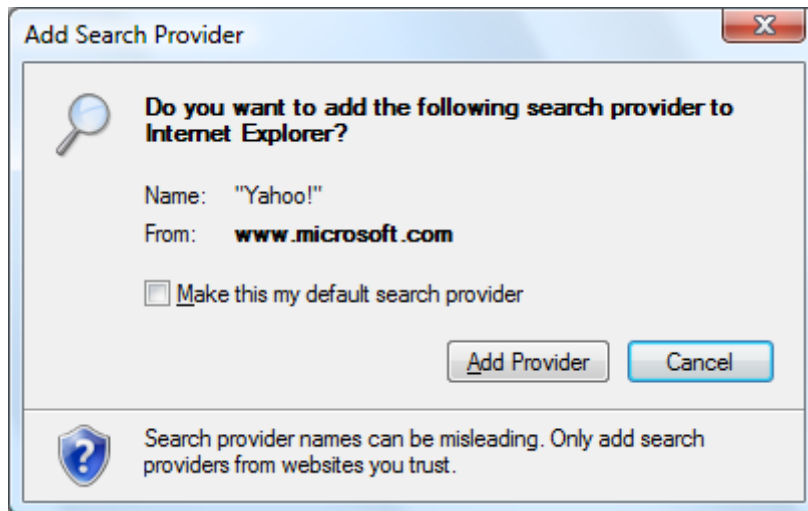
Add Search Provider

X

Do you want to add the following search provider to Internet Explorer?

Name: "Yahoo!"

From: www.microsoft.com

Make this my default search provider

Add Provider

Cancel

?

Search provider names can be misleading. Only add search providers from websites you trust.